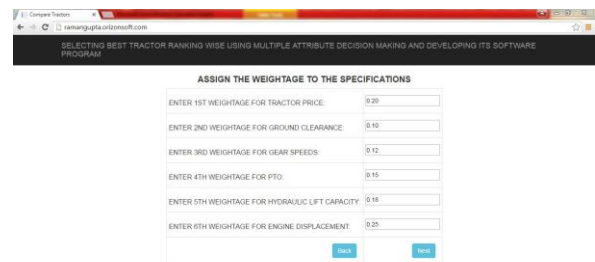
Compare Tractors

ramangupta.orizonsoft.com

SELECTING BEST TRACTOR RANKING WISE USING MULTIPLE ATTRIBUTE DECISION MAKING AND DEVELOPING ITS SOFTWARE PROGRAM

ASSIGN THE WEIGHTAGE TO THE SPECIFICATIONS

| | |
|---|---|
| ENTER 1ST WEIGHTAGE FOR TRACTOR PRICE: | 0.20 |
| ENTER 2ND WEIGHTAGE FOR GROUND CLEARANCE: | 0.10 |
| ENTER 3RD WEIGHTAGE FOR GEAR SPEEDS: | 0.12 |
| ENTER 4TH WEIGHTAGE FOR PTO: | 0.15 |
| ENTER 5TH WEIGHTAGE FOR HYDRAULIC LIFT CAPACITY: | 0.18 |
| ENTER 6TH WEIGHTAGE FOR ENGINE DISPLACEMENT: | 0.25 |
| Back | Next |